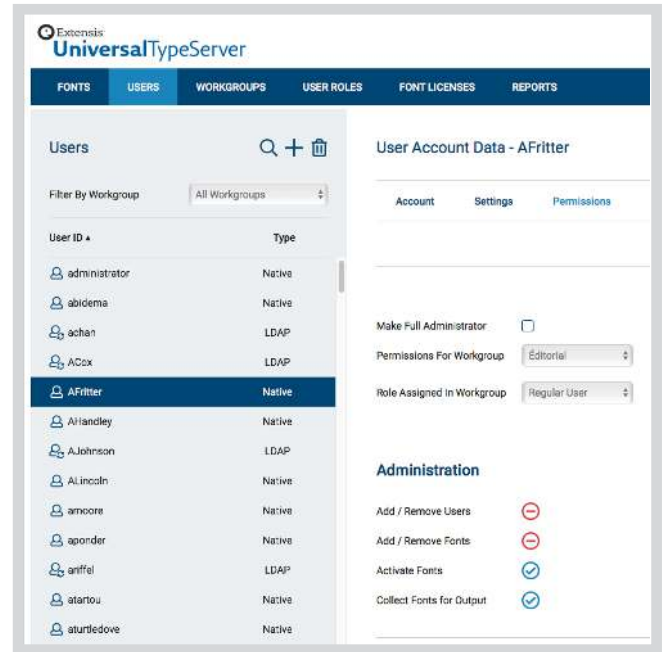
Extensis
UniversalTypeServer

FONTS USERS WORKGROUPS USER ROLES FONT LICENSES REPORTS

Users

Filter By Workgroup All Workgroups

| User ID ▴ | Type |
|---|---|
| administrator | Native |
| abidema | Native |
| achan | LDAP |
| ACox | LDAP |
| AFritter | Native |
| AHandley | Native |
| AJohnson | LDAP |
| ALincoln | Native |
| amoore | Native |
| aponder | Native |
| ariffel | LDAP |
| atartou | Native |
| aturtledove | Native |

User Account Data - AFritter

Account Settings Permissions

Make Full Administrator
Permissions For Workgroup Editorial
Role Assigned In Workgroup Regular User

Administration

Add / Remove Users
Add / Remove Fonts
Activate Fonts
Collect Fonts for Output